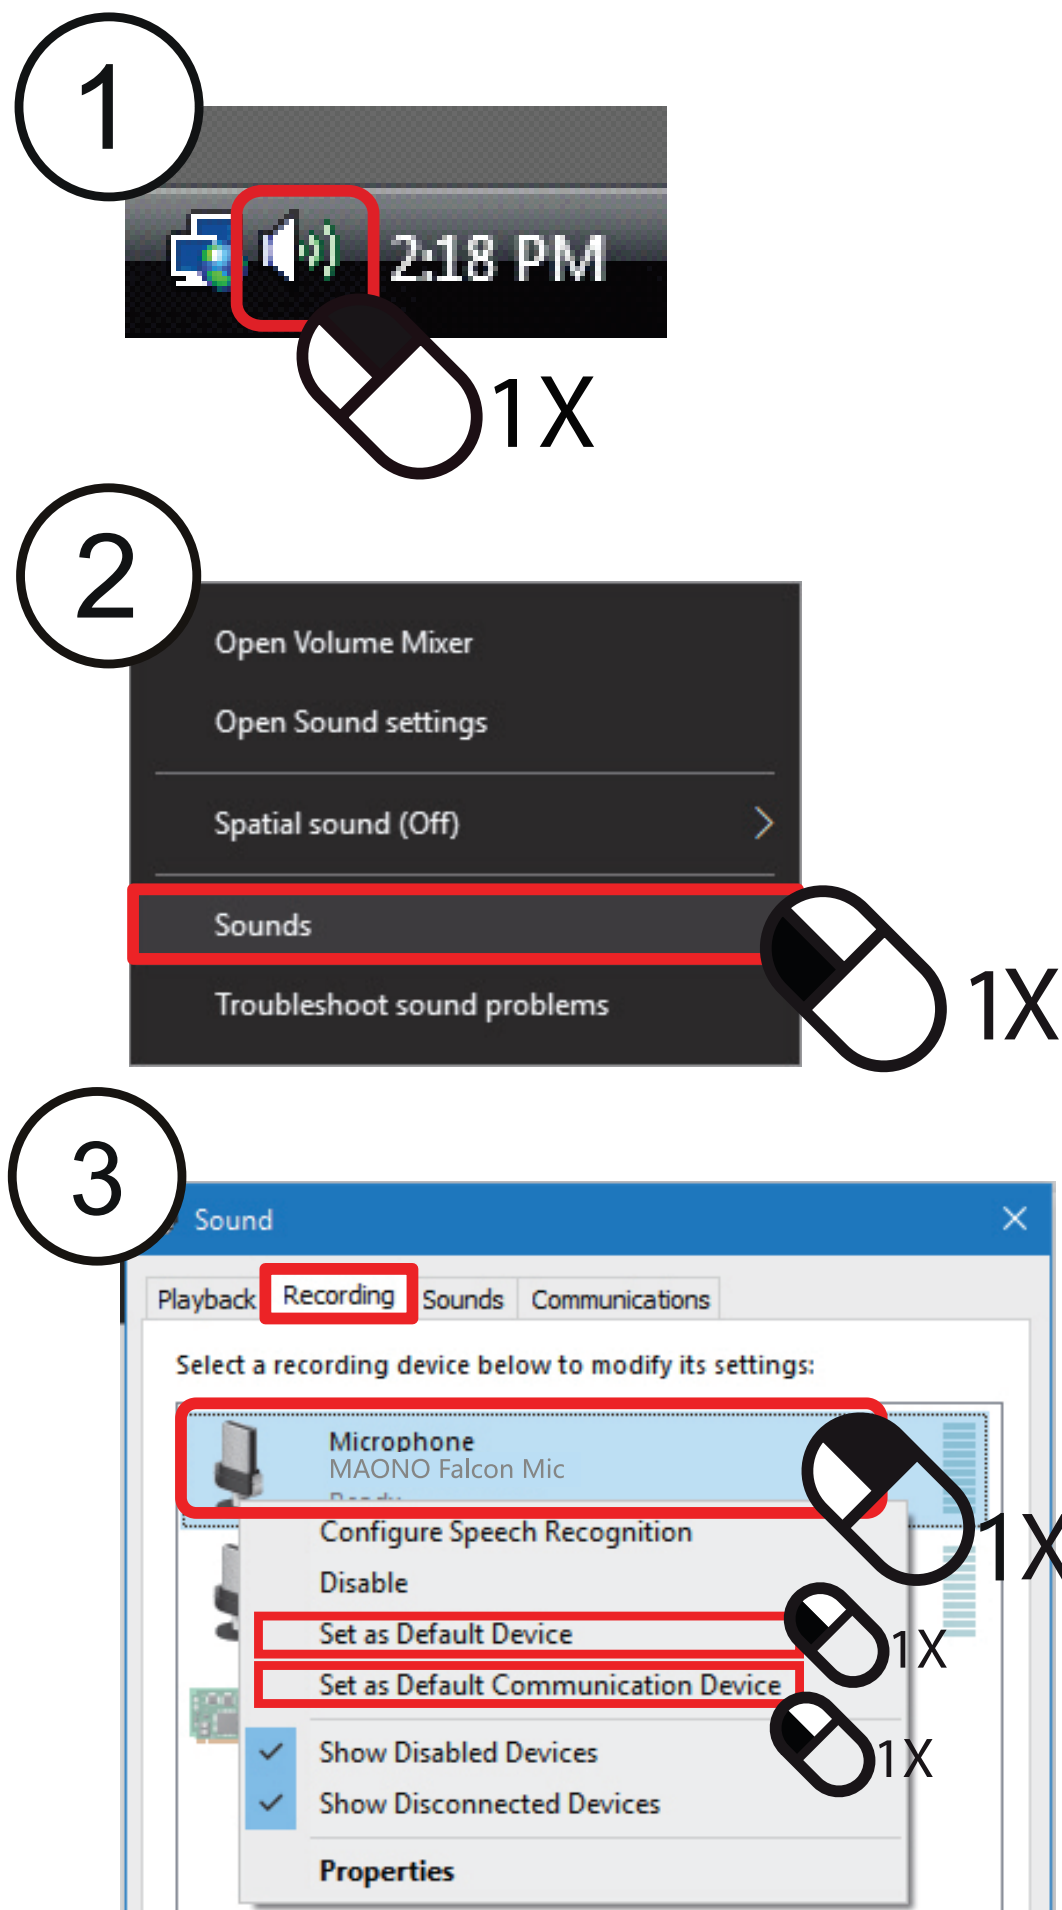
1

2:18 PM

1X

2

Open Volume Mixer

Open Sound settings

Spatial sound (Off)

Sounds

Troubleshoot sound problems

1X

3

Sound

Playback Recording Sounds Communications

Select a recording device below to modify its settings:

Microphone
MAONO Falcon Mic
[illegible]

1X

Configure Speech Recognition

Disable

Set as Default Device

1X

Set as Default Communication Device

1X

Show Disabled Devices

Show Disconnected Devices

Properties